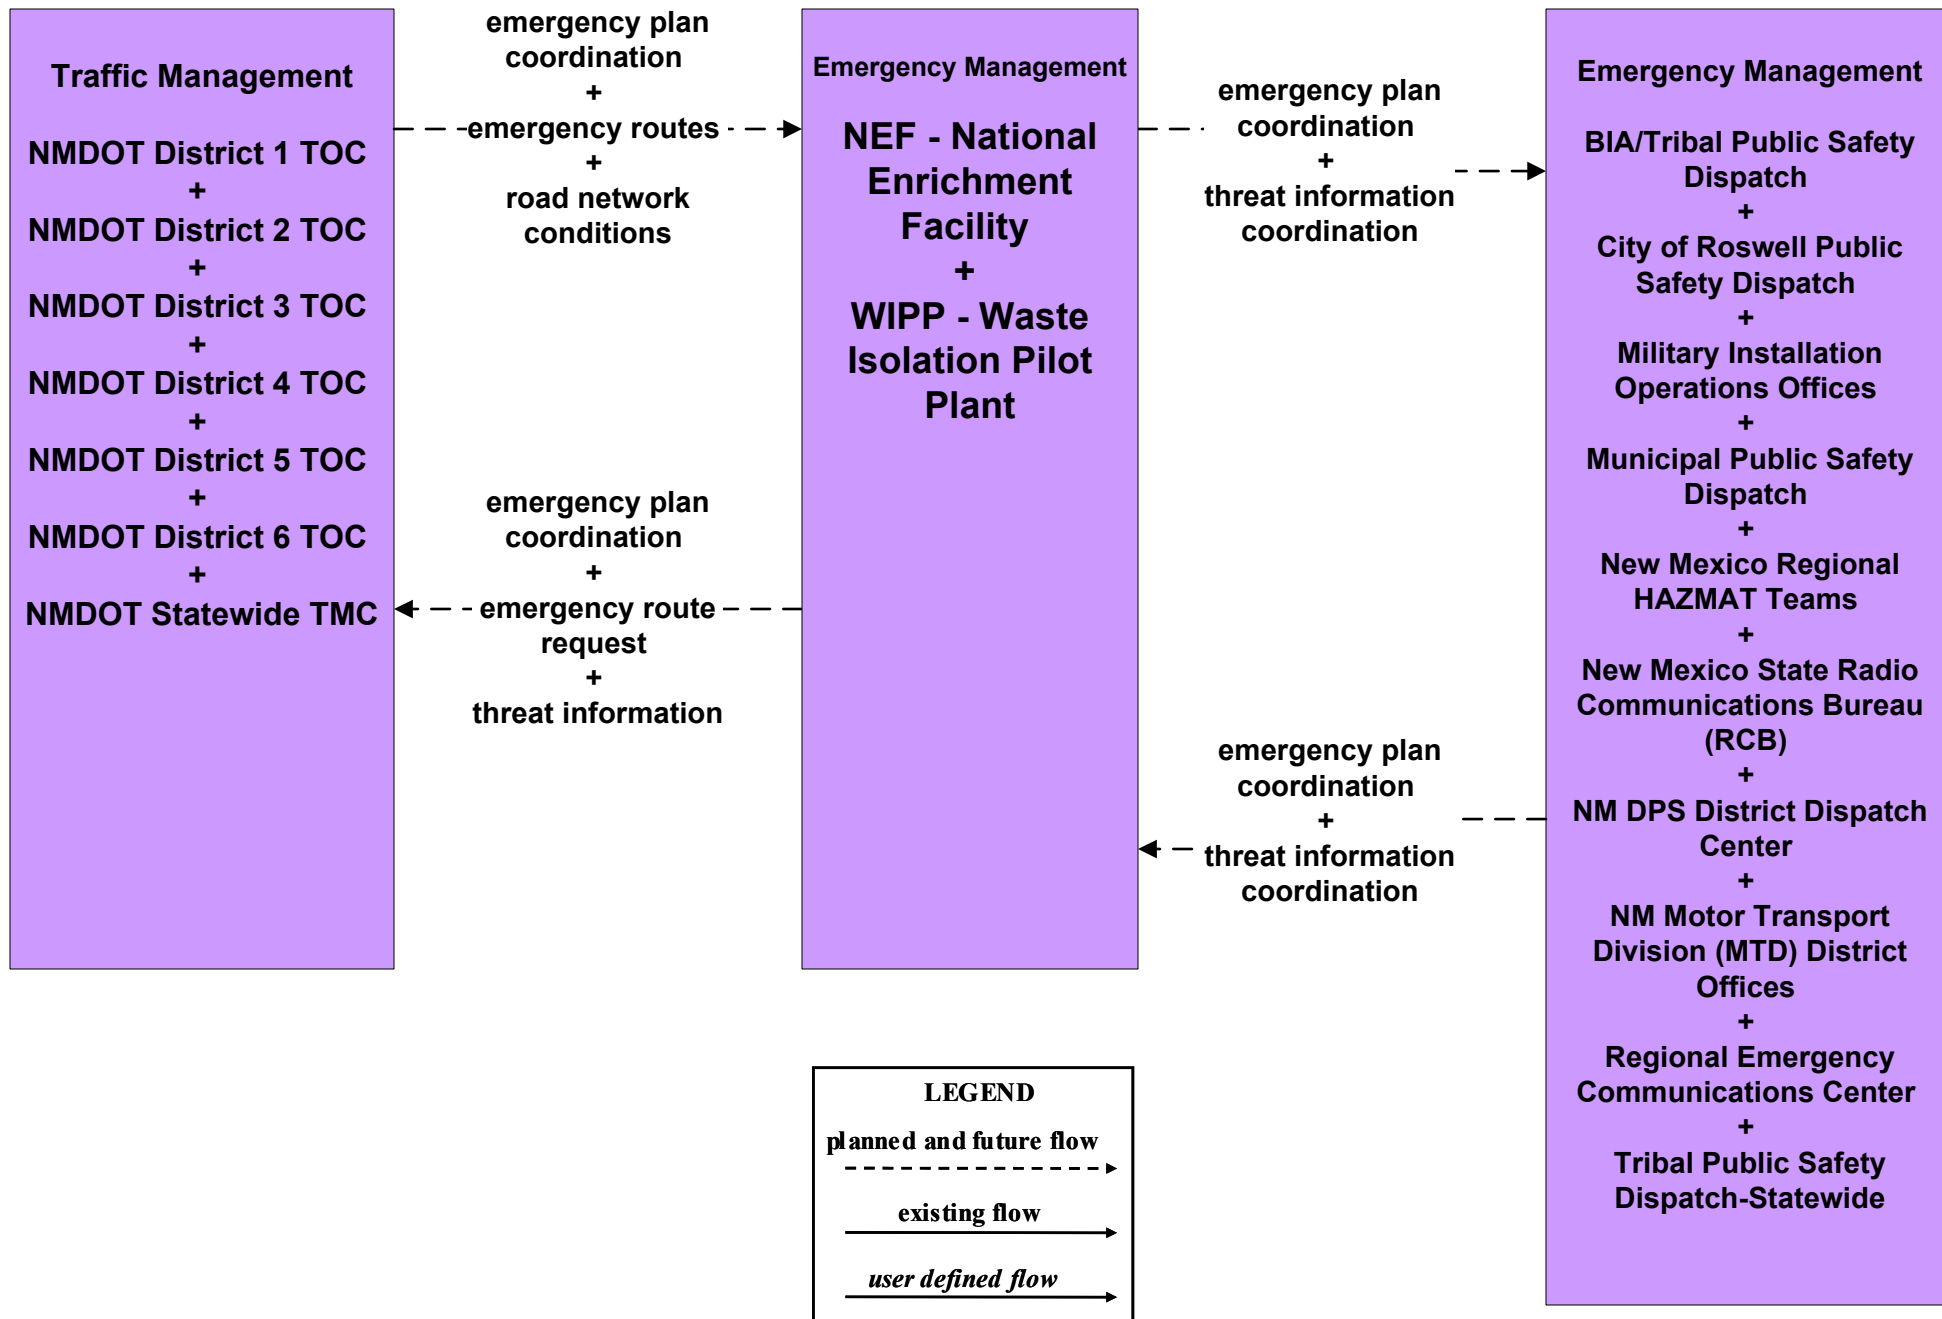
Traffic Management

NMDOT District 1 TOC
+
NMDOT District 2 TOC
+
NMDOT District 3 TOC
+
NMDOT District 4 TOC
+
NMDOT District 5 TOC
+
NMDOT District 6 TOC
+
NMDOT Statewide TMC

emergency plan coordination
+
emergency routes
+
road network conditions

emergency plan coordination
+
emergency route request
+
threat information

Emergency Management

NEF - National Enrichment Facility
+
WIPP - Waste Isolation Pilot Plant

emergency plan coordination
+
threat information coordination

emergency plan coordination
+
threat information coordination

Emergency Management

BIA/Tribal Public Safety Dispatch
+
City of Roswell Public Safety Dispatch
+
Military Installation Operations Offices
+
Municipal Public Safety Dispatch
+
New Mexico Regional HAZMAT Teams
+
New Mexico State Radio Communications Bureau (RCB)
+
NM DPS District Dispatch Center
+
NM Motor Transport Division (MTD) District Offices
+
Regional Emergency Communications Center
+
Tribal Public Safety Dispatch-Statewide

LEGEND
planned and future flow
existing flow
user defined flow